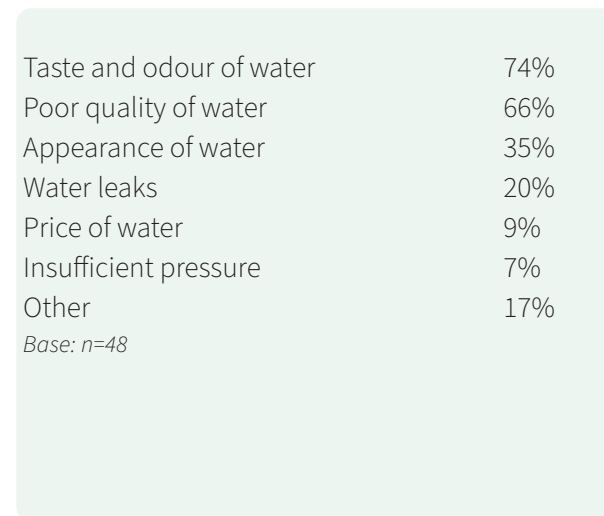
| | |
|---|---|
| Taste and odour of water | 74% |
| Poor quality of water | 66% |
| Appearance of water | 35% |
| Water leaks | 20% |
| Price of water | 9% |
| Insufficient pressure | 7% |
| Other | 17% |

Base: n=48